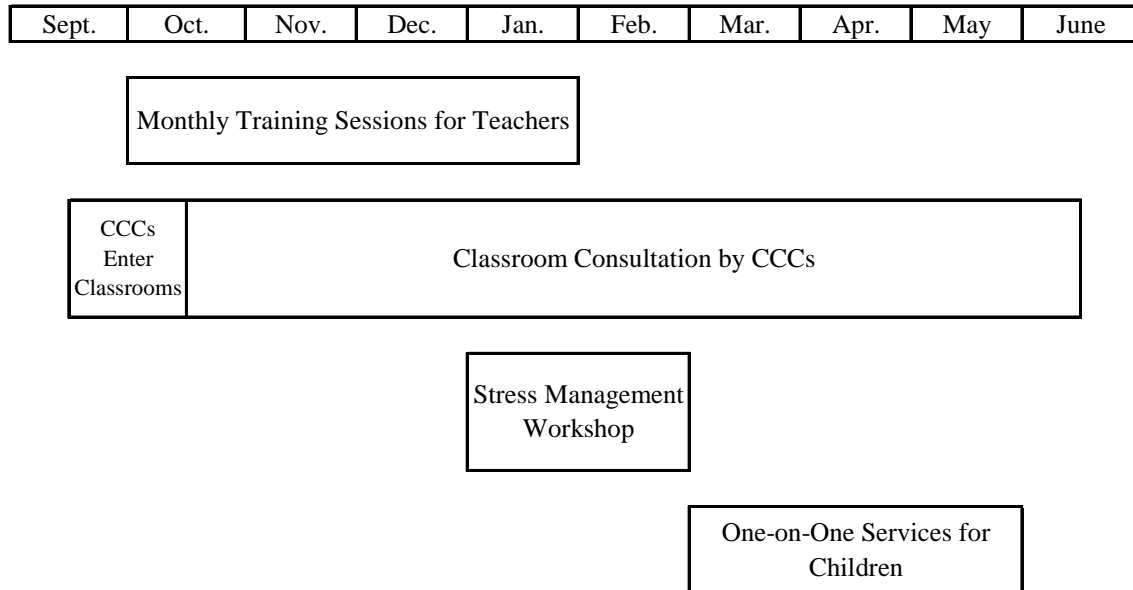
| Sept. | Oct. | Nov. | Dec. | Jan. | Feb. | Mar. | Apr. | May | June |
|---|---|---|---|---|---|---|---|---|---|

Monthly Training Sessions for Teachers

CCCs Enter Classrooms

Classroom Consultation by CCCs

Stress Management Workshop

One-on-One Services for Children